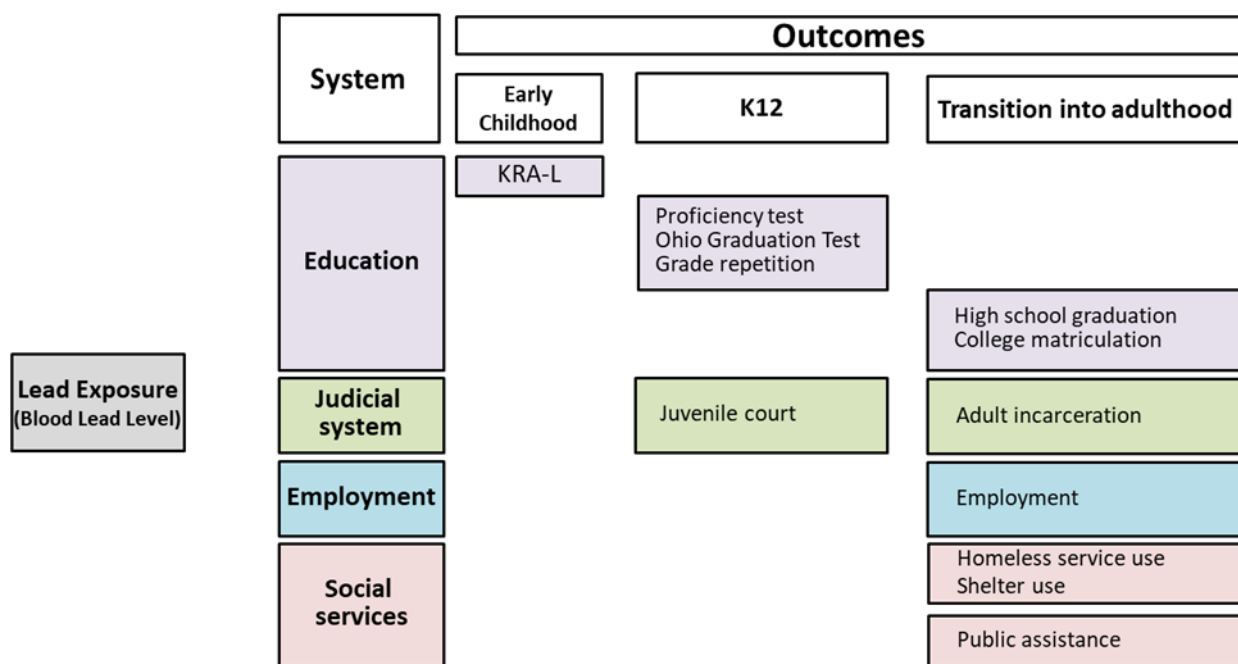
Lead Exposure
(Blood Lead Level)

| System | Early Childhood | K12 | Transition into adulthood |
|---|---|---|---|
| Education | KRA-L | Proficiency test<br>Ohio Graduation Test<br>Grade repetition | High school graduation<br>College matriculation |
| Judicial system | | Juvenile court | Adult incarceration |
| Employment | | | Employment |
| Social services | | | Homeless service use<br>Shelter use<br><br>Public assistance |

Outcomes